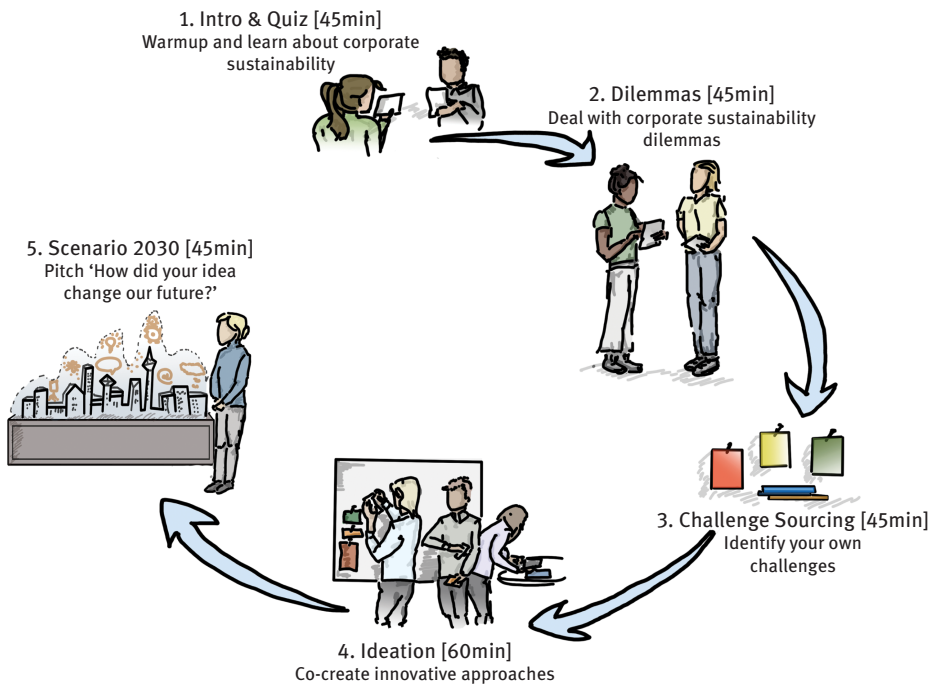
1. Intro & Quiz [45min]
Warmup and learn about corporate sustainability

2. Dilemmas [45min]
Deal with corporate sustainability dilemmas

3. Challenge Sourcing [45min]
Identify your own challenges

4. Ideation [60min]
Co-create innovative approaches

5. Scenario 2030 [45min]
Pitch 'How did your idea change our future?'